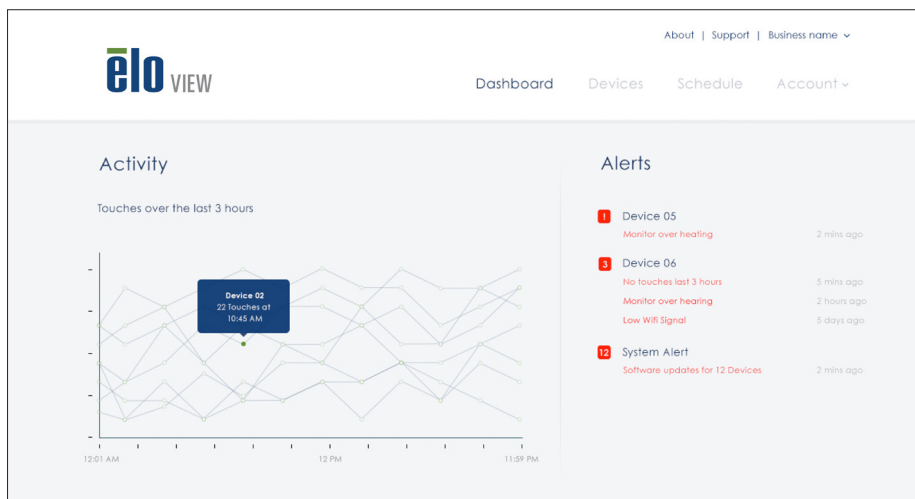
About | Support | Business name

ēlo VIEW

Dashboard Devices Schedule Account

Activity

Touches over the last 3 hours

Device 02
22 Touches at
10:45 AM

12:01 AM 12 PM 11:59 PM

Alerts

1 Device 05
Monitor over heating 2 mins ago

3 Device 06
No touches last 3 hours 5 mins ago
Monitor over hearing 2 hours ago
Low Wifi Signal 5 days ago

12 System Alert
Software updates for 12 Devices 2 mins ago